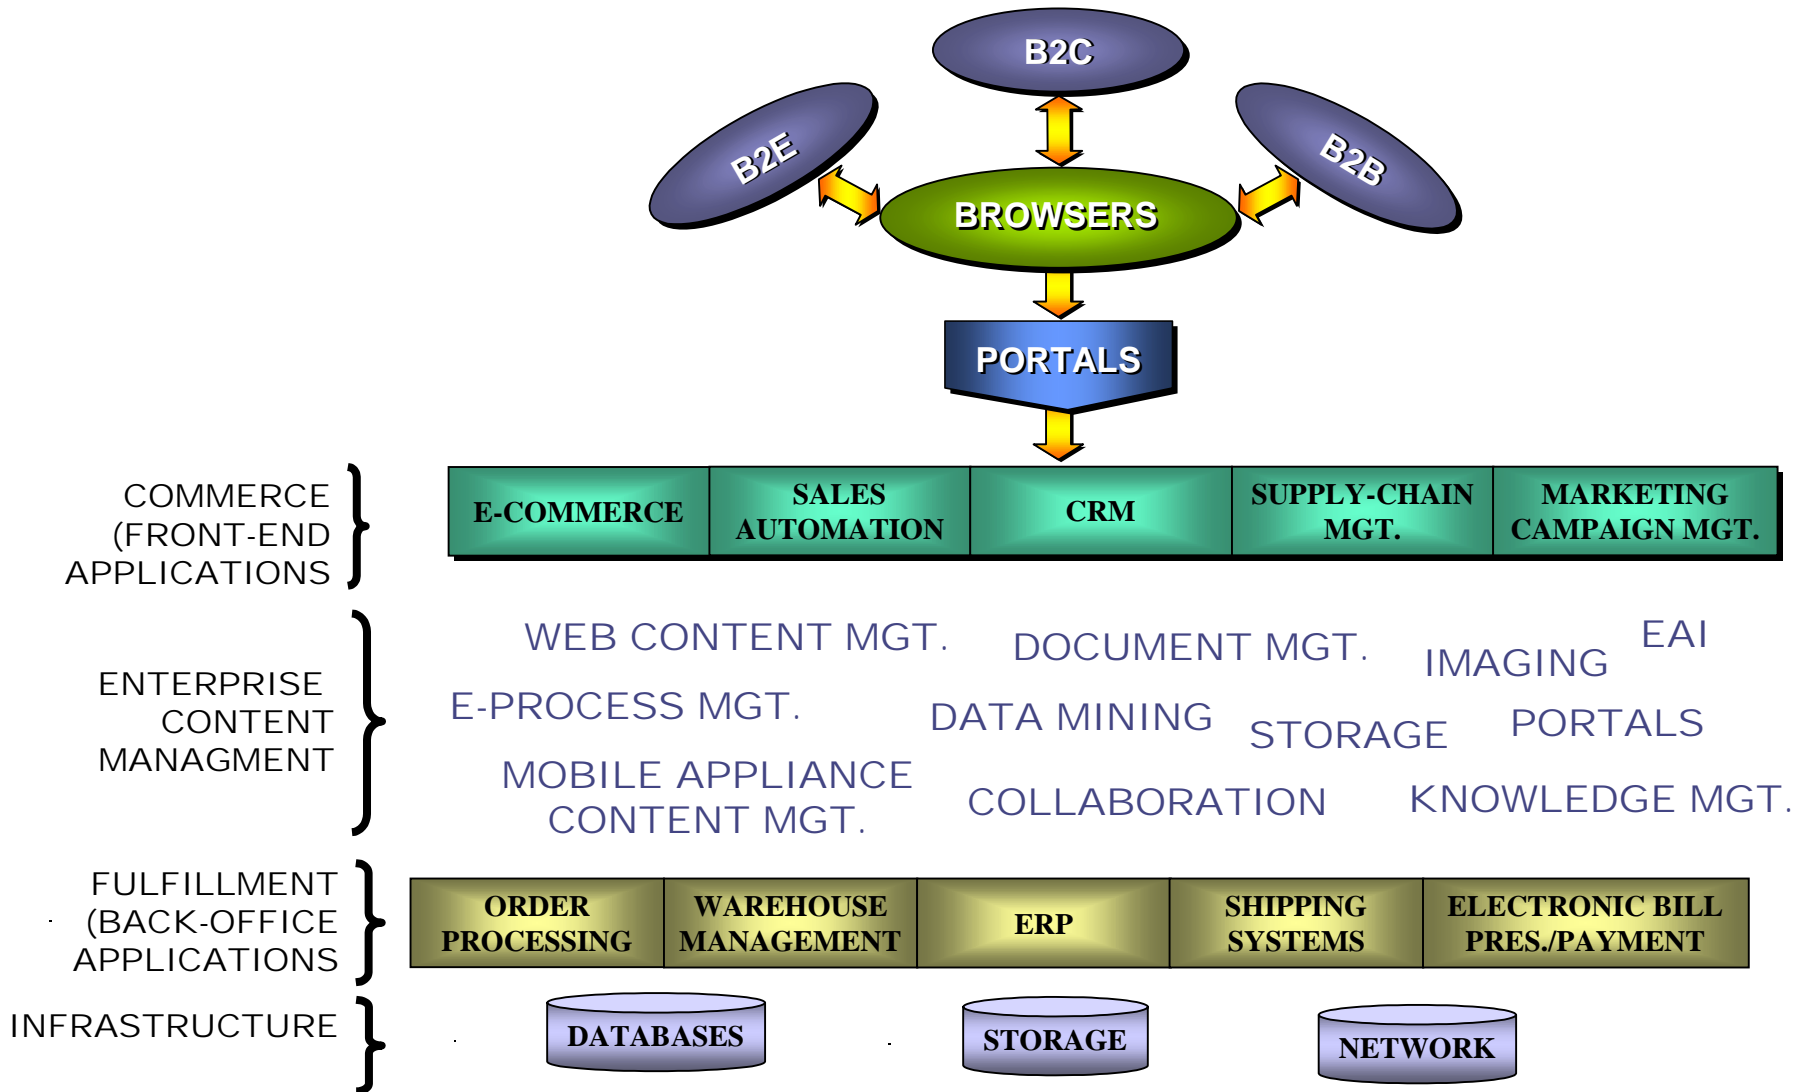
B2C

B2E

B2B

BROWSERS

PORTALS

COMMERCE (FRONT-END APPLICATIONS

| E-COMMERCE | SALES AUTOMATION | CRM | SUPPLY-CHAIN MGT. | MARKETING CAMPAIGN MGT. |
|---|---|---|---|---|

ENTERPRISE CONTENT MANAGMENT

WEB CONTENT MGT. DOCUMENT MGT. IMAGING EAI

E-PROCESS MGT. DATA MINING STORAGE PORTALS

MOBILE APPLIANCE CONTENT MGT. COLLABORATION KNOWLEDGE MGT.

FULFILLMENT (BACK-OFFICE APPLICATIONS

| ORDER PROCESSING | WAREHOUSE MANAGEMENT | ERP | SHIPPING SYSTEMS | ELECTRONIC BILL PRES./PAYMENT |
|---|---|---|---|---|

INFRASTRUCTURE

DATABASES

STORAGE

NETWORK